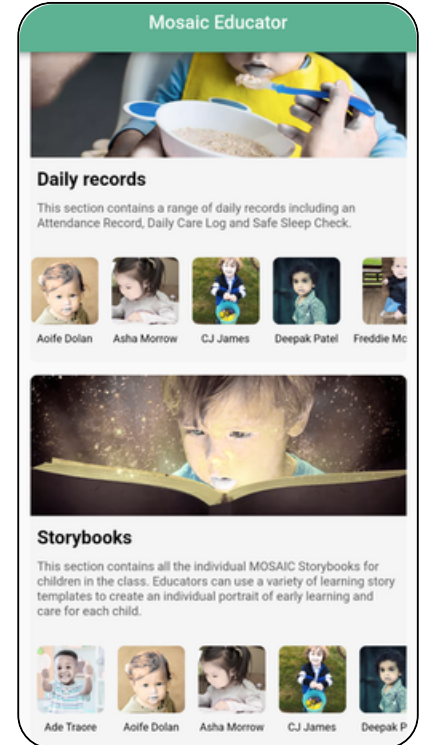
Mosaic Educator

Daily records

This section contains a range of daily records including an Attendance Record, Daily Care Log and Safe Sleep Check.

Aoife Dolan
Asha Morrow
CJ James
Deepak Patel
Freddie Mc

Storybooks

This section contains all the individual MOSAIC Storybooks for children in the class. Educators can use a variety of learning story templates to create an individual portrait of early learning and care for each child.

Ade Traore
Aoife Dolan
Asha Morrow
CJ James
Deepak P